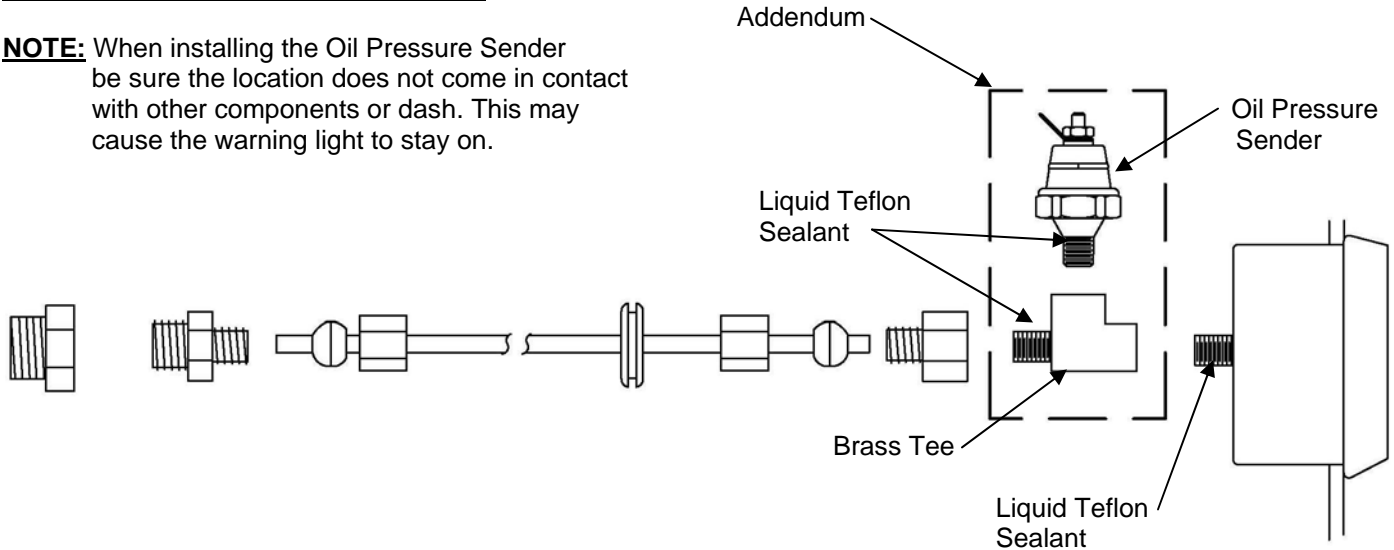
**NOTE:** When installing the Oil Pressure Sender be sure the location does not come in contact with other components or dash. This may cause the warning light to stay on.

Addendum

Oil Pressure Sender

Liquid Teflon Sealant

Brass Tee

Liquid Teflon Sealant